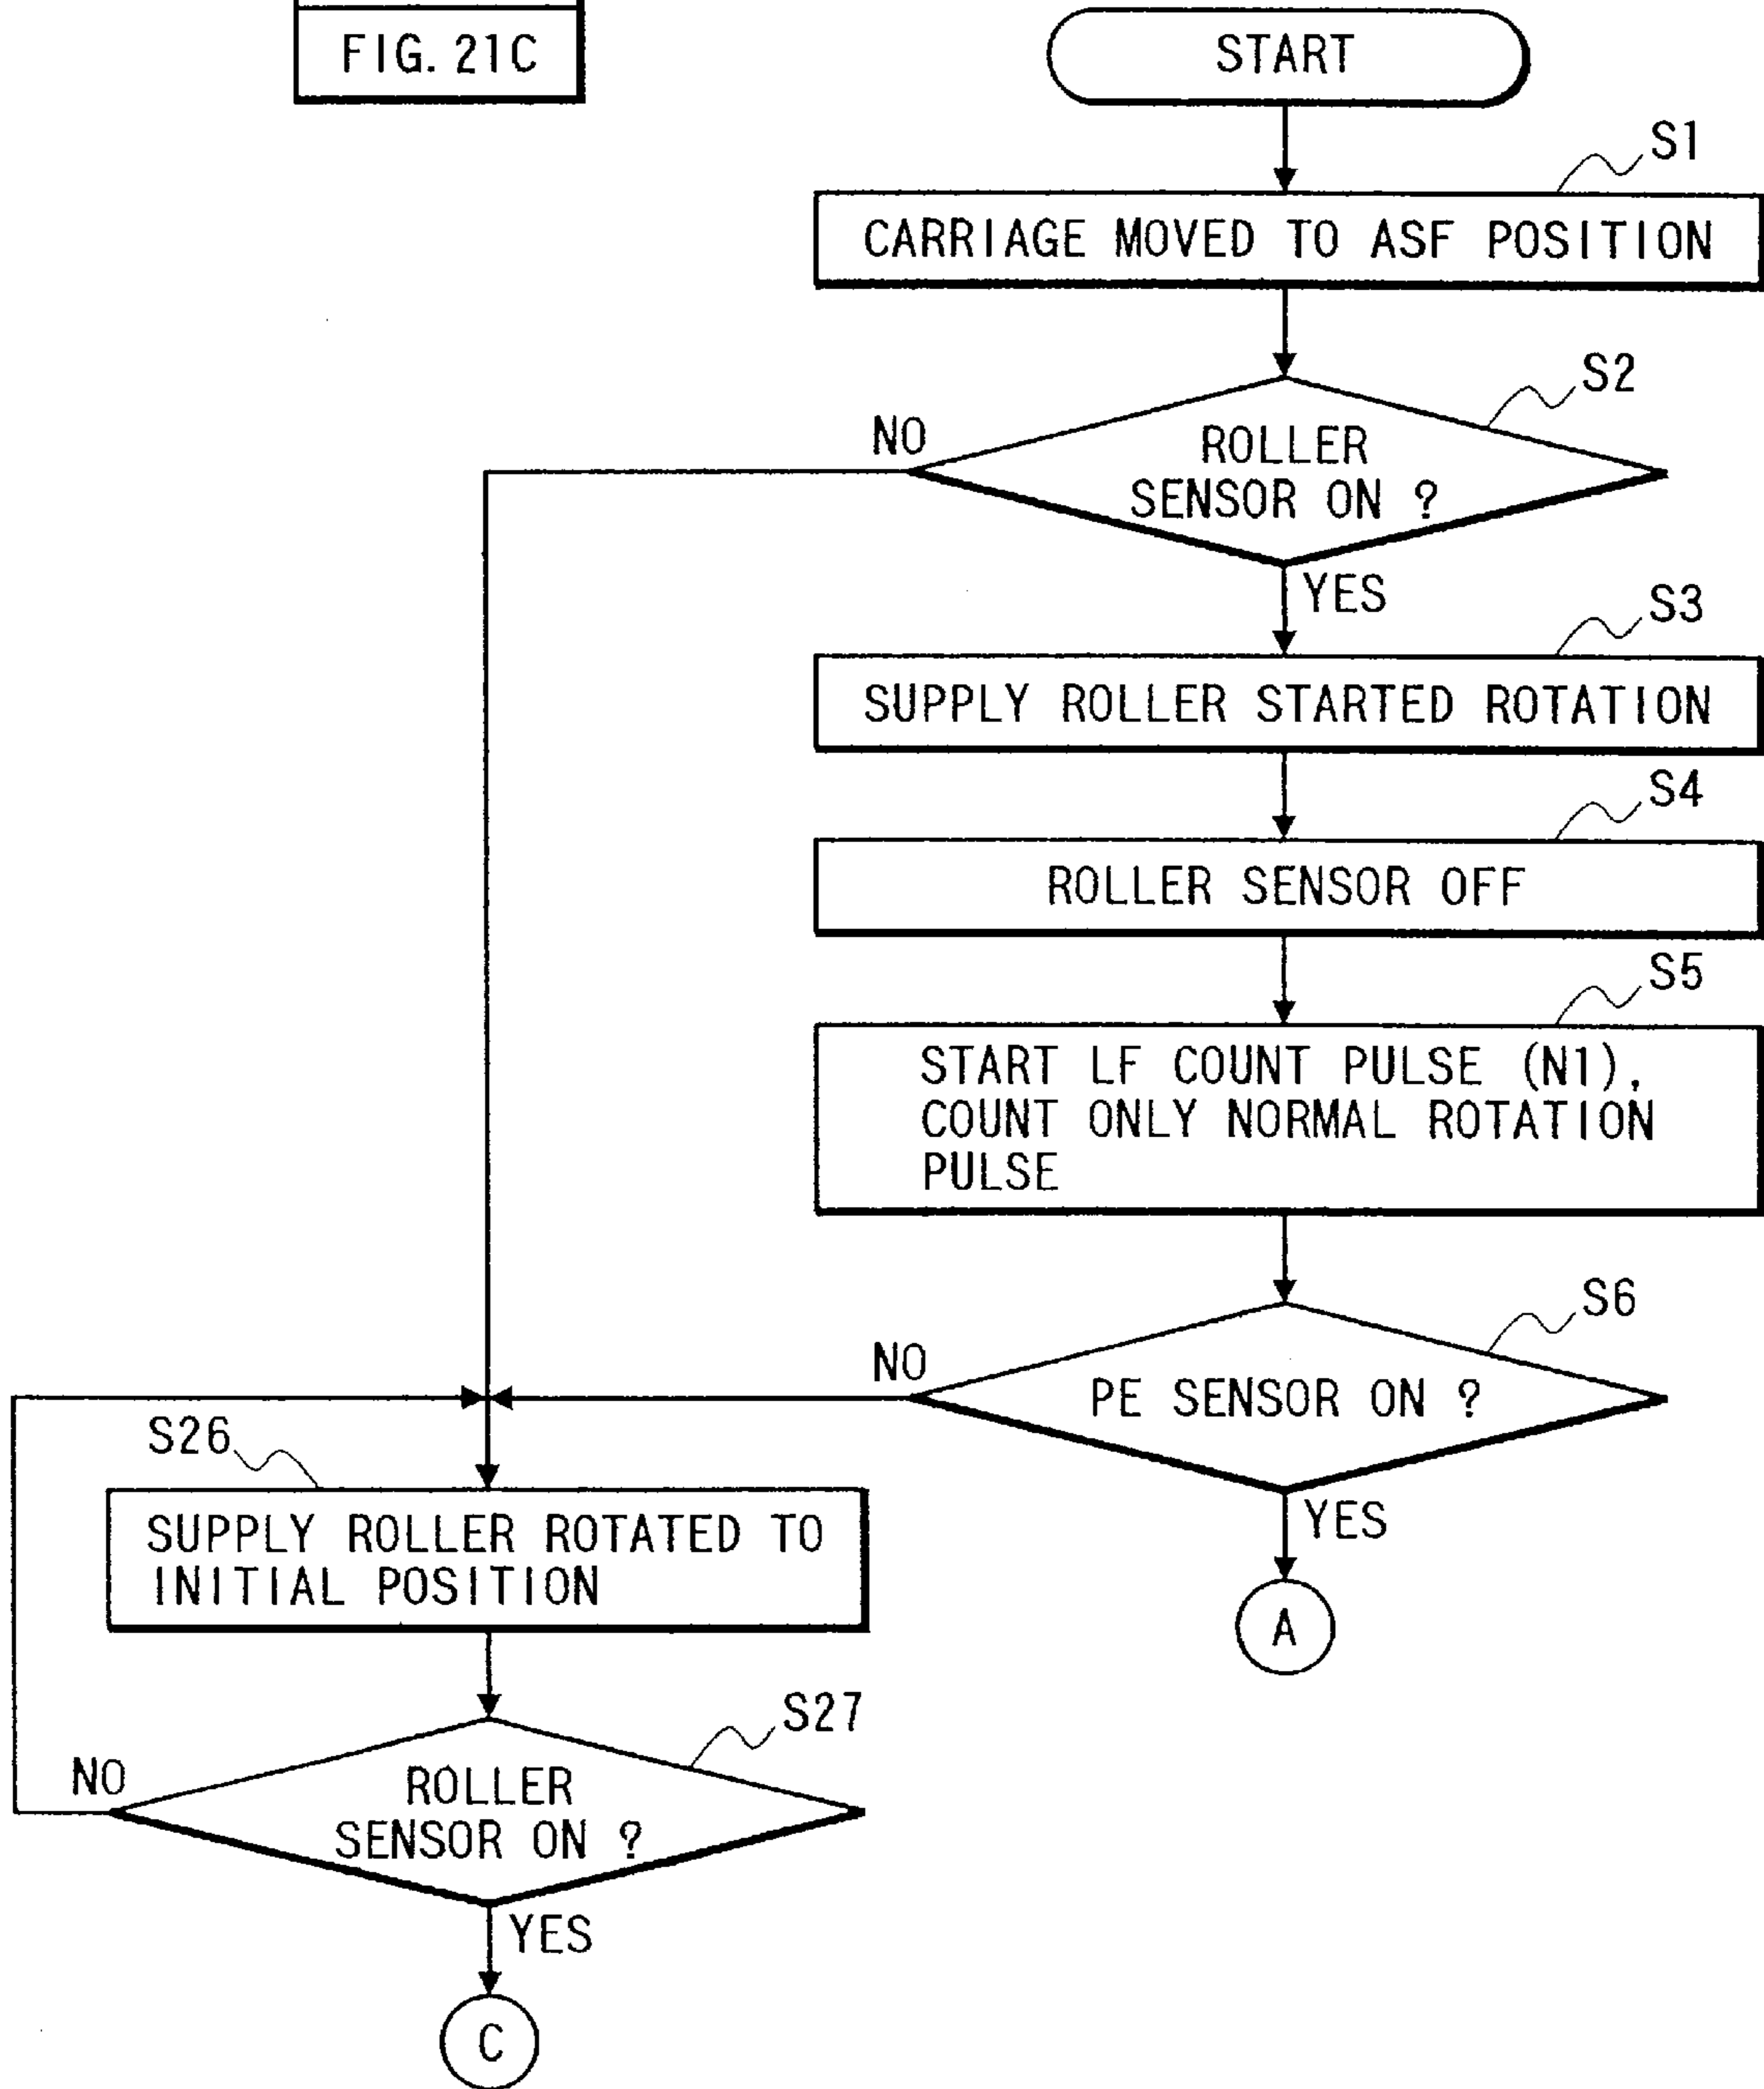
FIG. 21C

START

S1

CARRIAGE MOVED TO ASF POSITION

S2

NO

ROLLER SENSOR ON ?

YES

S3

SUPPLY ROLLER STARTED ROTATION

S4

ROLLER SENSOR OFF

S5

START LF COUNT PULSE (N1), COUNT ONLY NORMAL ROTATION PULSE

S6

NO

PE SENSOR ON ?

YES

A

S26

SUPPLY ROLLER ROTATED TO INITIAL POSITION

S27

NO

ROLLER SENSOR ON ?

YES

C